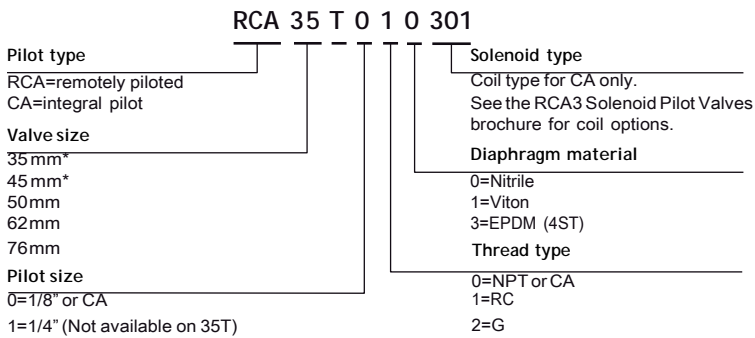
RCA 35 T 0 1 0 301

Pilot type
RCA=remotely piloted
CA=integral pilot

Valve size
35 mm*
45 mm*
50mm
62mm
76mm

Pilot size
0=1/8" or CA
1=1/4" (Not available on 35T)

Solenoid type
Coil type for CA only.
See the RCA3 Solenoid Pilot Valves brochure for coil options.

Diaphragm material
0=Nitrile
1=Viton
3=EPDM (4ST)

Thread type
0=NPT or CA
1=RC
2=G